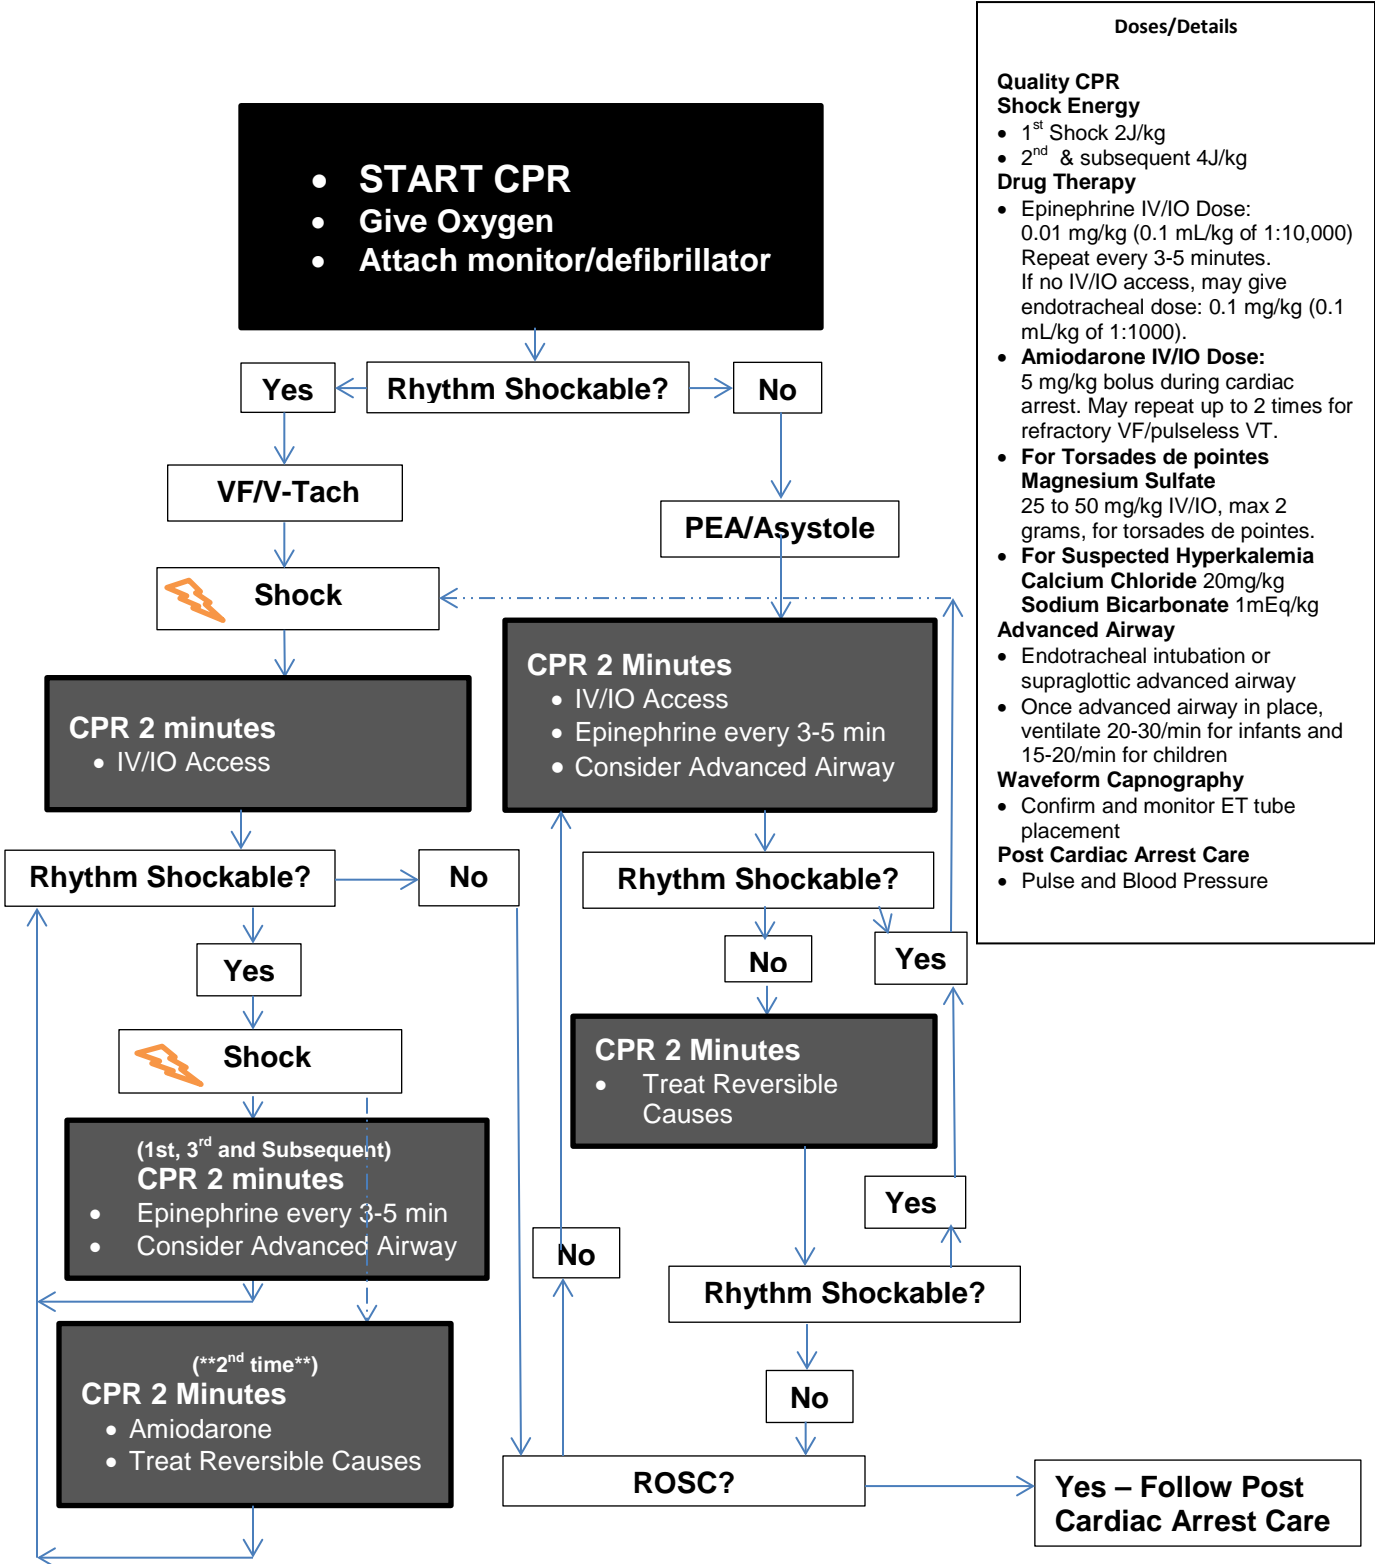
- START CPR
- Give Oxygen
- Attach monitor/defibrillator

Yes

Rhythm Shockable?

No

VF/V-Tach

PEA/Asystole

Shock

CPR 2 minutes
- IV/IO Access

CPR 2 Minutes
- IV/IO Access
- Epinephrine every 3-5 min
- Consider Advanced Airway

Rhythm Shockable?

No

Rhythm Shockable?

Yes

No

Yes

Shock

CPR 2 Minutes
- Treat Reversible Causes

(1st, 3$^{rd}$ and Subsequent)
CPR 2 minutes
- Epinephrine every 3-5 min
- Consider Advanced Airway

Yes

No

Rhythm Shockable?

(**2$^{nd}$ time**)
CPR 2 Minutes
- Amiodarone
- Treat Reversible Causes

No

ROSC?

Yes – Follow Post Cardiac Arrest Care

Doses/Details

Quality CPR
Shock Energy
- 1$^{st}$ Shock 2J/kg
- 2$^{nd}$ & subsequent 4J/kg

Drug Therapy
- Epinephrine IV/IO Dose: 0.01 mg/kg (0.1 mL/kg of 1:10,000) Repeat every 3-5 minutes. If no IV/IO access, may give endotracheal dose: 0.1 mg/kg (0.1 mL/kg of 1:1000).
- Amiodarone IV/IO Dose: 5 mg/kg bolus during cardiac arrest. May repeat up to 2 times for refractory VF/pulseless VT.
- For Torsades de pointes Magnesium Sulfate 25 to 50 mg/kg IV/IO, max 2 grams, for torsades de pointes.
- For Suspected Hyperkalemia Calcium Chloride 20mg/kg Sodium Bicarbonate 1mEq/kg

Advanced Airway
- Endotracheal intubation or supraglottic advanced airway
- Once advanced airway in place, ventilate 20-30/min for infants and 15-20/min for children

Waveform Capnography
- Confirm and monitor ET tube placement

Post Cardiac Arrest Care
- Pulse and Blood Pressure